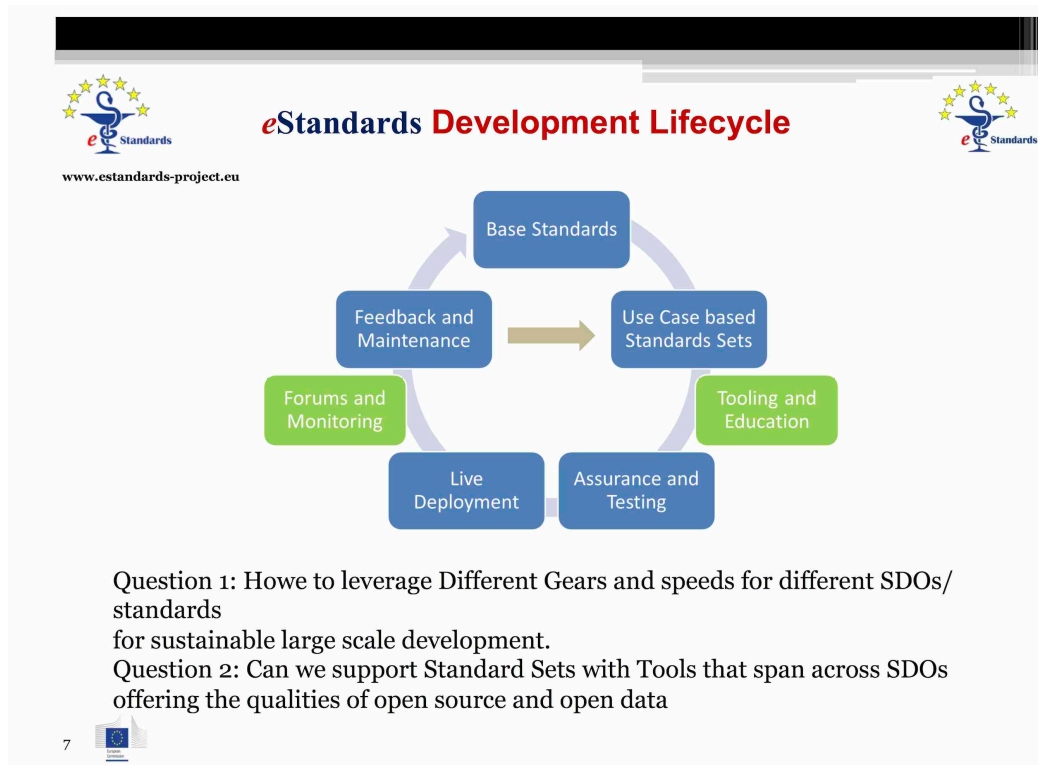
eStandards

eStandards Development Lifecycle

eStandards

www.estandards-project.eu

Base Standards

Use Case based Standards Sets

Tooling and Education

Assurance and Testing

Live Deployment

Forums and Monitoring

Feedback and Maintenance

Question 1: Howe to leverage Different Gears and speeds for different SDOs/ standards
for sustainable large scale development.
Question 2: Can we support Standard Sets with Tools that span across SDOs offering the qualities of open source and open data

7

European Commission